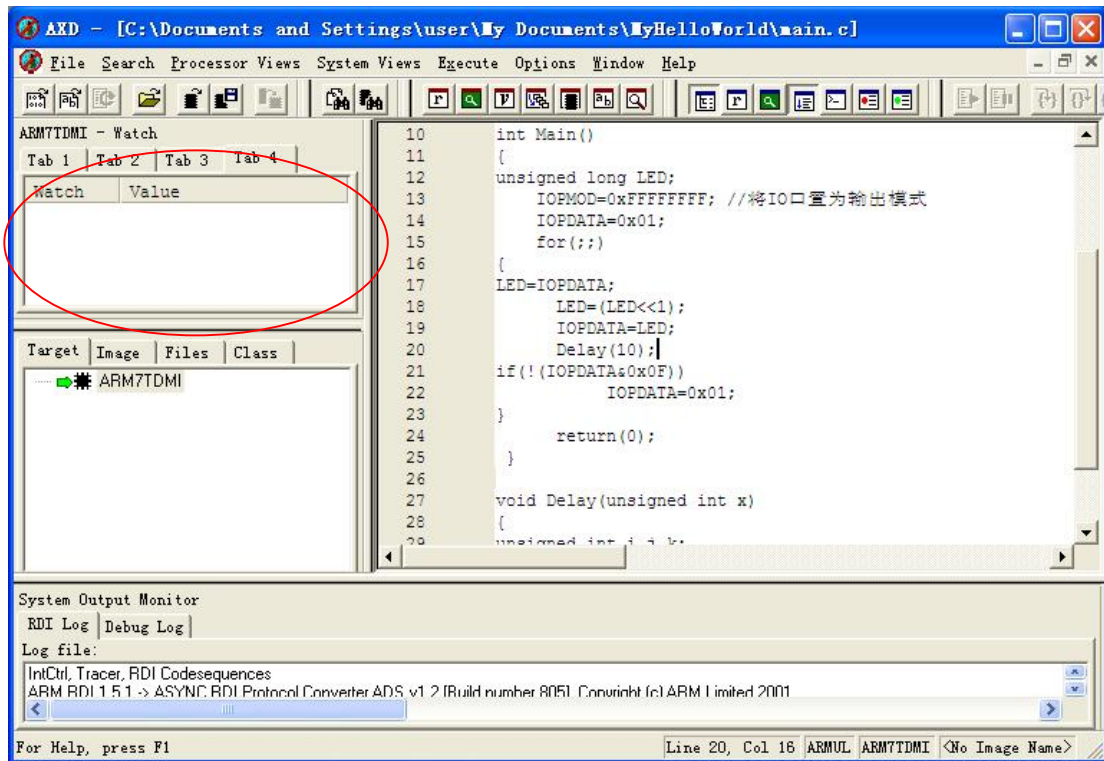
AXD - [C:\Documents and Settings\user\My Documents\MyHelloWorld\main.c]

File Search Processor Views System Views Execute Options Window Help

ARM7TDMI - Watch

Tab 1 Tab 2 Tab 3 Tab 4

| Watch | Value |
|---|---|

Target Image Files Class

ARM7TDMI

10 int Main()
11 {
12 unsigned long LED;
13 IOPMOD=0xFFFFFFFF; //将IO口置为输出模式
14 IOPDATA=0x01;
15 for(;;)
16 {
17 LED=IOPDATA;
18 LED=(LED<<1);
19 IOPDATA=LED;
20 Delay(10);
21 if(!(IOPDATA&0x0F))
22 IOPDATA=0x01;
23 }
24 return(0);
25 }
26
27 void Delay(unsigned int x)
28 {
29 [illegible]

System Output Monitor

RDI Log Debug Log

Log file:

IntCtrl, Tracer, RDI Codesequences
ARM RDI 1.5.1 -> ASYNC RDI Protocol Converter ADS v1.2 [Build number 805] Copyright (c) ARM Limited 2001

For Help, press F1 Line 20, Col 16 ARMUL ARM7TDMI <No Image Name>